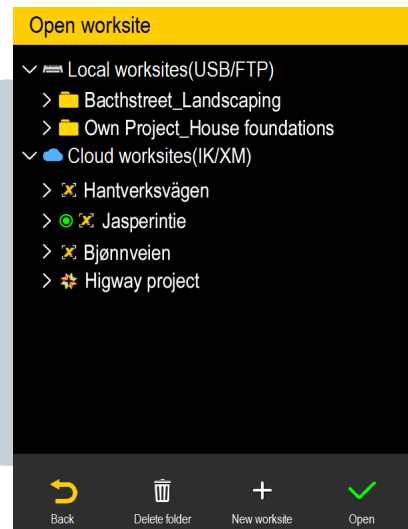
Open worksite

Local worksites(USB/FTP)

Bacthstreet_Landscaping

Own Project_House foundations

Cloud worksites(IK/XM)

Hantverksvägen

Jasperintie

Bjønnveien

Higway project

Back

Delete folder

New worksite

Open